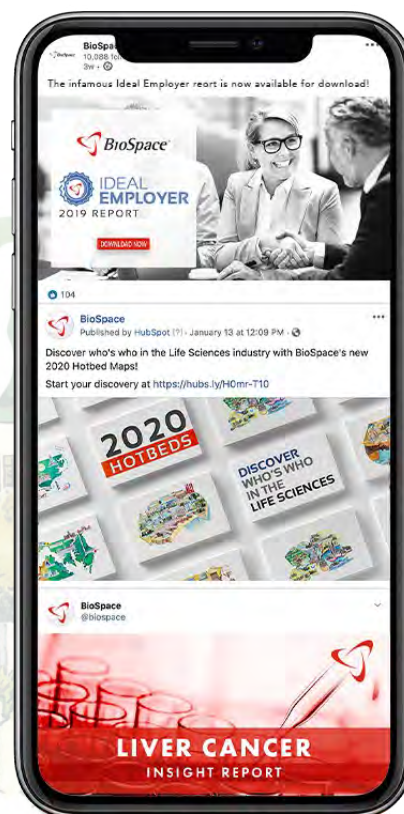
BioSpace
10,088 fo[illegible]
3w ·

The infamous Ideal Employer reort is now available for download!

BioSpace

IDEAL EMPLOYER
2019 REPORT

DOWNLOAD NOW

104

BioSpace
Published by HubSpot [?] · January 13 at 12:09 PM ·

Discover who's who in the Life Sciences industry with BioSpace's new 2020 Hotbed Maps!

Start your discovery at https://hubs.ly/H0mr-T10

2020
HOTBEDS

DISCOVER
WHO'S WHO
IN THE
LIFE SCIENCES

BioSpace
@biospace

LIVER CANCER
INSIGHT REPORT